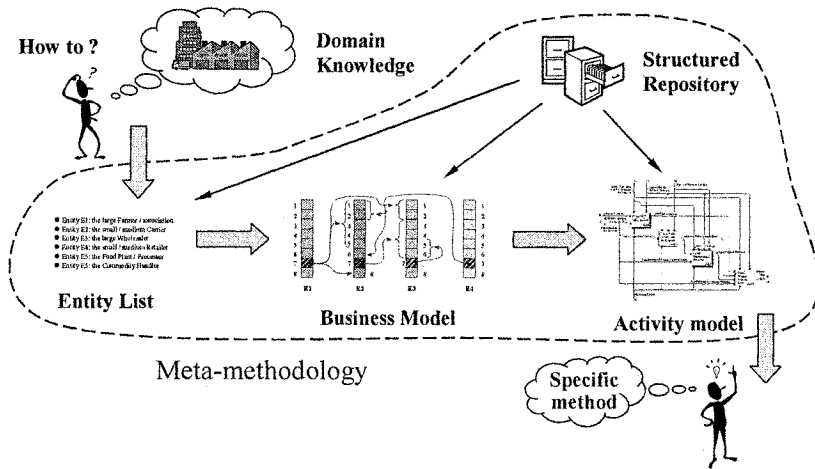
How to ?

Domain Knowledge

Structured Repository

Entity E1: the large Farmer / association
Entity E2: the small / medium Carrier
Entity E3: the large Wholesaler
Entity E4: the small / medium Retailer
Entity E5: the Food Plant / Processor
Entity E5: the Commodity Handler

Entity List

E1 E2 E3 E4

Business Model

Activity model

Meta-methodology

Specific method